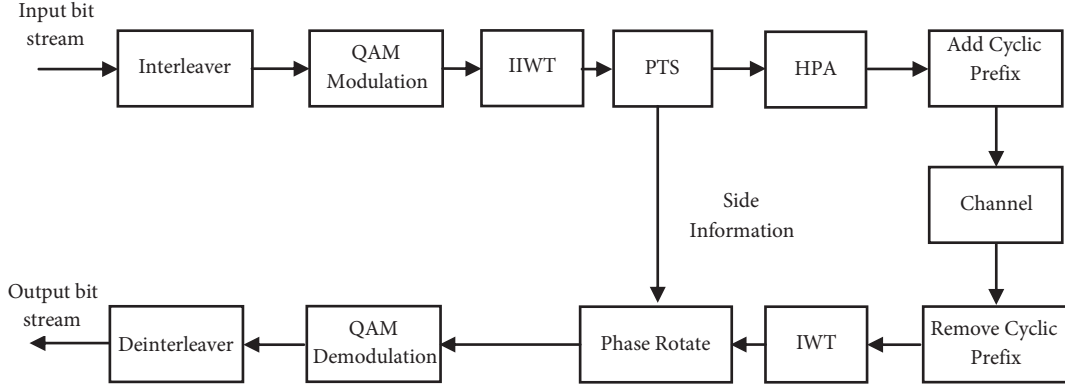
Input bit stream

Interleaver

QAM Modulation

IIWT

PTS

HPA

Add Cyclic Prefix

Channel

Side Information

Remove Cyclic Prefix

IWT

Phase Rotate

QAM Demodulation

Deinterleaver

Output bit stream